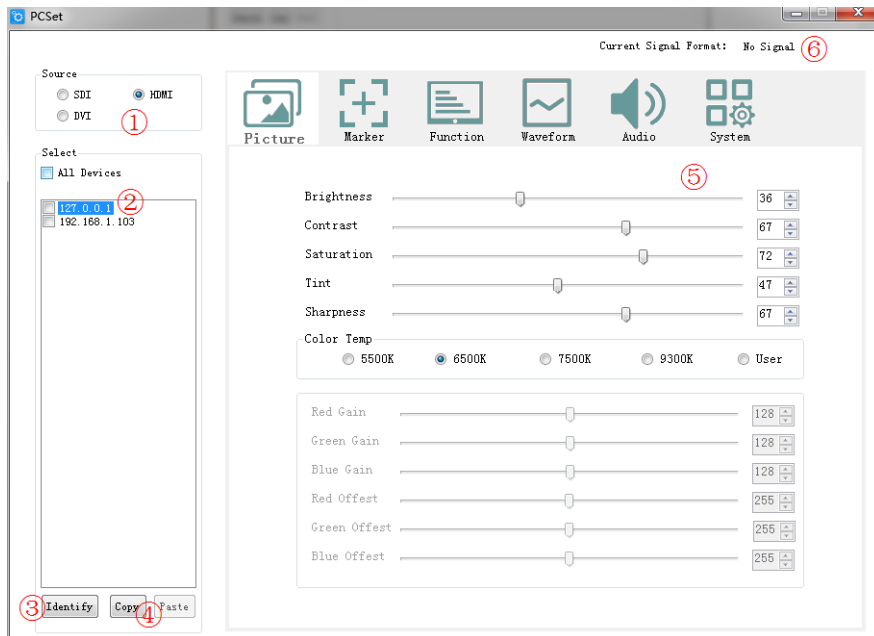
PCSet

Current Signal Format: No Signal ⑥

Source
SDI
HDMI
DVI
①

Select
All Devices
127.0.0.1 ②
192.168.1.103

③ Identify
Copy ④
Paste

Picture
Marker
Function
Waveform
Audio
System

⑤

Brightness 36
Contrast 67
Saturation 72
Tint 47
Sharpness 67

Color Temp
5500K
6500K
7500K
9300K
User

Red Gain 128
Green Gain 128
Blue Gain 128
Red Offest 255
Green Offest 255
Blue Offest 255